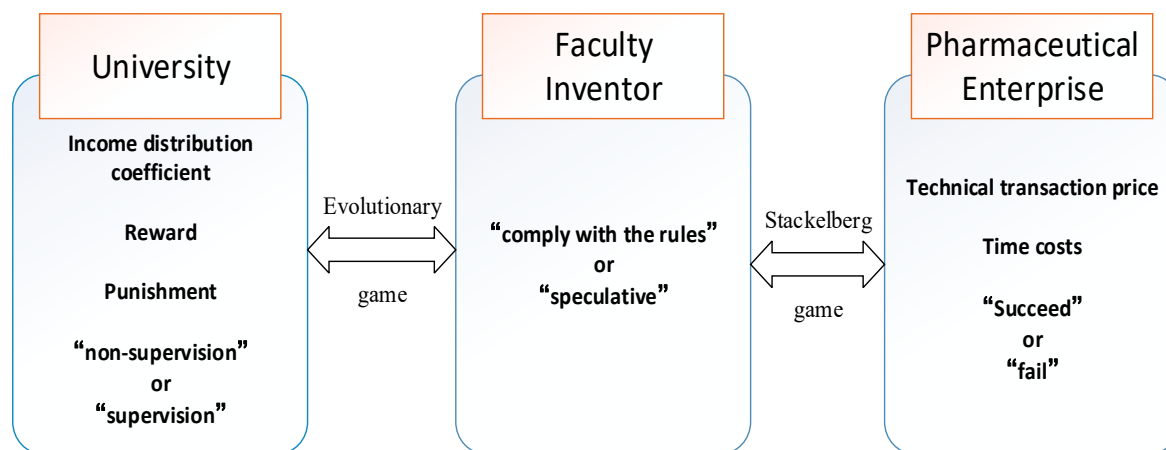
University

Income distribution coefficient

Reward

Punishment

“non-supervision”
or
“supervision”

Evolutionary

game

Faculty Inventor

“comply with the rules”
or
“speculative”

Stackelberg

game

Pharmaceutical Enterprise

Technical transaction price

Time costs

“Succeed”
or
“fail”